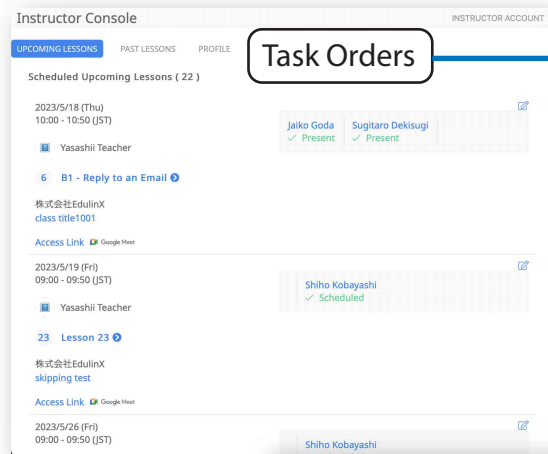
Instructor Console

INSTRUCTOR ACCOUNT

UPCOMING LESSONS PAST LESSONS PROFILE

Task Orders

Scheduled Upcoming Lessons ( 22 )

2023/5/18 (Thu)
10:00 - 10:50 (JST)

Yasashii Teacher

6 B1 - Reply to an Email

株式会社EdulinX
class title1001

Access Link Google Meet

Jaiko Goda ✓ Present
Sugitaro Dekisugi ✓ Present

2023/5/19 (Fri)
09:00 - 09:50 (JST)

Yasashii Teacher

23 Lesson 23

株式会社EdulinX
skipping test

Access Link Google Meet

Shiho Kobayashi ✓ Scheduled

2023/5/26 (Fri)
09:00 - 09:50 (JST)

Shiho Kobayashi